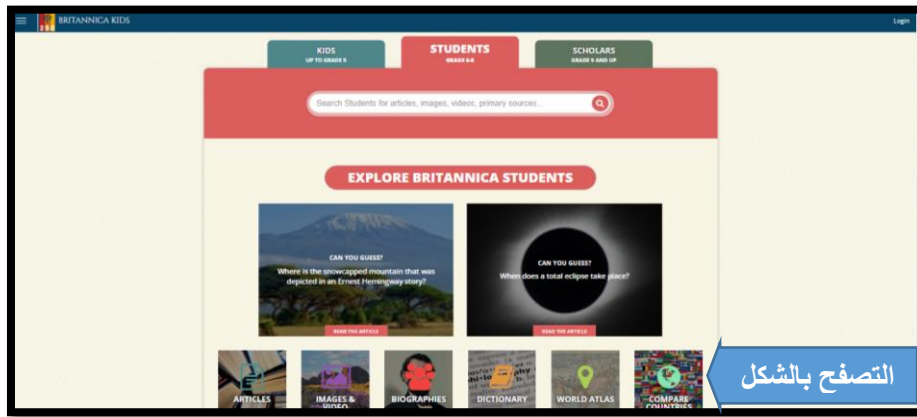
BRITANNICA KIDS

Login

KIDS
UP TO GRADE 5

STUDENTS
GRADE 6-8

SCHOLARS
GRADE 9 AND UP

Search Students for articles, images, videos, primary sources...

EXPLORE BRITANNICA STUDENTS

CAN YOU GUESS?
Where is the snowcapped mountain that was depicted in an Ernest Hemingway story?

READ THE ARTICLE

CAN YOU GUESS?
When does a total eclipse take place?

READ THE ARTICLE

ARTICLES

IMAGES & VIDEO

BIOGRAPHIES

DICTIONARY

WORLD ATLAS

COMPARE COUNTRIES

التصفح بالشكل